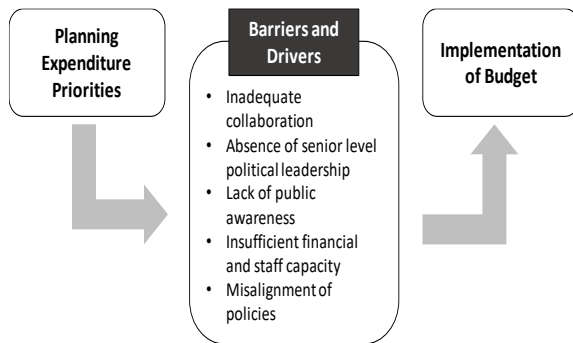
Planning Expenditure Priorities

Barriers and Drivers

- Inadequate collaboration
- Absence of senior level political leadership
- Lack of public awareness
- Insufficient financial and staff capacity
- Misalignment of policies

Implementation of Budget